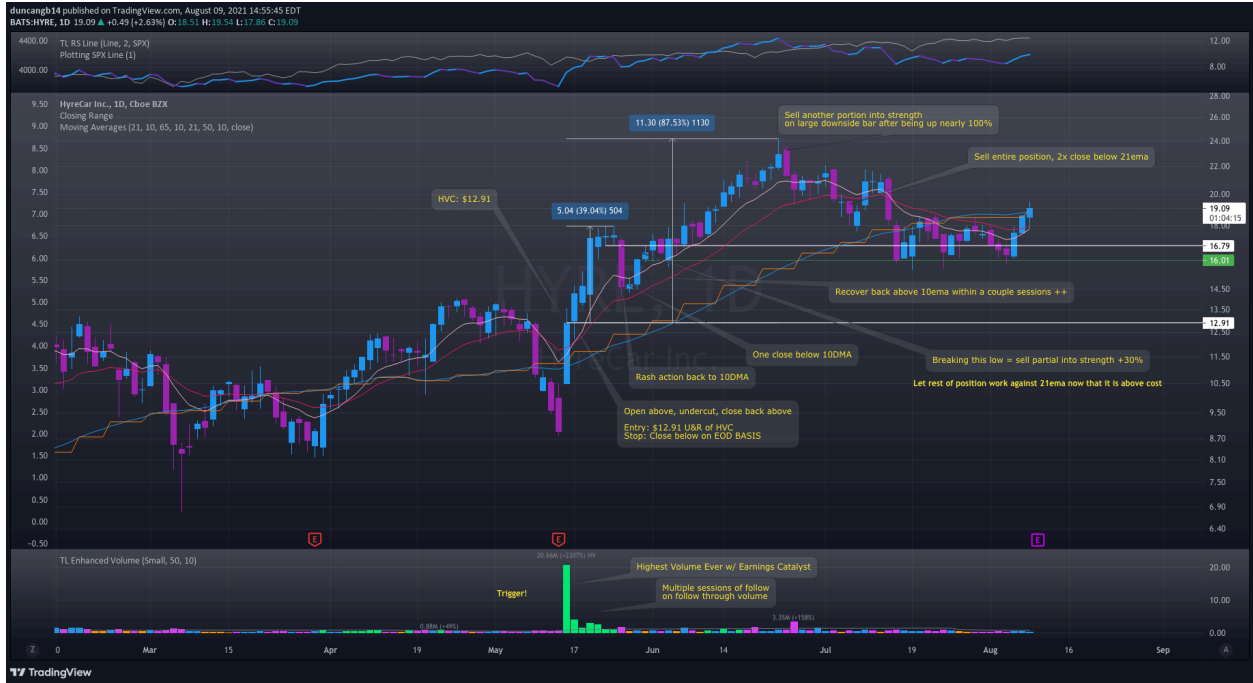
duncangb14 published on TradingView.com, August 09, 2021 14:55:45 EDT
BATS:HYRE, 1D 19.09 +0.49 (+2.63%) O:18.51 H:19.54 L:17.86 C:19.09

4400.00
4000.00
TL RS Line (Line, 2, SPX)
Plotting SPX Line (1)
12.00
8.00

HyreCar Inc., 1D, Cboe BZX
Closing Range
Moving Averages (21, 10, 65, 10, 21, 50, 10, close)

9.50
9.00
8.50
8.00
7.50
7.00
6.50
6.00
5.50
5.00
4.50
4.00
3.50
3.00
2.50
2.00
1.50
1.00
0.50
0.00
−0.50

11.30 (87.53%) 1130

Sell another portion into strength on large downside bar after being up nearly 100%

Sell entire position, 2x close below 21ema

HVC: $12.91

5.04 (39.04%) 504

Recover back above 10ema within a couple sessions ++

One close below 10DMA

Breaking this low = sell partial into strength +30%

Let rest of position work against 21ema now that it is above cost

Rash action back to 10DMA

Open above, undercut, close back above

Entry: $12.91 U&R of HVC
Stop: Close below on EOD BASIS

28.00
26.00
24.00
22.00
20.00
19.09
01:04:15
18.00
16.79
16.01
14.50
13.50
12.91
12.50
11.50
10.50
9.50
8.70
8.10
7.50
6.90
6.40

E
E
E

TL Enhanced Volume (Small, 50, 10)
20.66M (+2307%) HV
Highest Volume Ever w/ Earnings Catalyst
Multiple sessions of follow on follow through volume
Trigger!
0.88M (+49%)
3.35M (+158%)
20.00
10.00
0.00

0
Mar
15
Apr
19
May
17
Jun
14
Jul
19
Aug
16
Sep

Z
A
TradingView